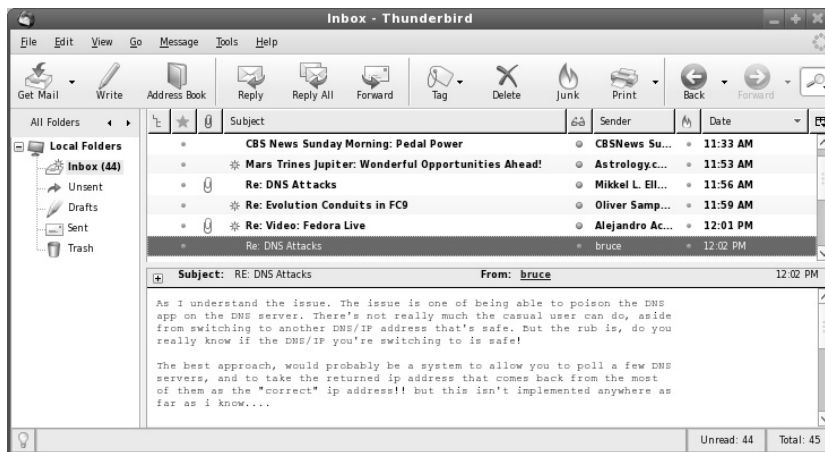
Inbox - Thunderbird

File Edit View Go Message Tools Help

Get Mail Write Address Book Reply Reply All Forward Tag Delete Junk Print Back Forward

All Folders

Local Folders
Inbox (44)
Unsent
Drafts
Sent
Trash

| Subject | Sender | Date |
|---|---|---|
| CBS News Sunday Morning: Pedal Power | CBSNews Su... | 11:33 AM |
| Mars Trines Jupiter: Wonderful Opportunities Ahead! | Astrology.c... | 11:53 AM |
| Re: DNS Attacks | Mikkel L. Ell... | 11:56 AM |
| Re: Evolution Conduits in FC9 | Oliver Samp... | 11:59 AM |
| Re: Video: Fedora Live | Alejandro Ac... | 12:01 PM |
| Re: DNS Attacks | bruce | 12:02 PM |

Subject: RE: DNS Attacks From: bruce 12:02 PM

As I understand the issue. The issue is one of being able to poison the DNS app on the DNS server. There's not really much the casual user can do, aside from switching to another DNS/IP address that's safe. But the rub is, do you really know if the DNS/IP you're switching to is safe!

The best approach, would probably be a system to allow you to poll a few DNS servers, and to take the returned ip address that comes back from the most of them as the "correct" ip address!! but this isn't implemented anywhere as far as i know....

Unread: 44 Total: 45